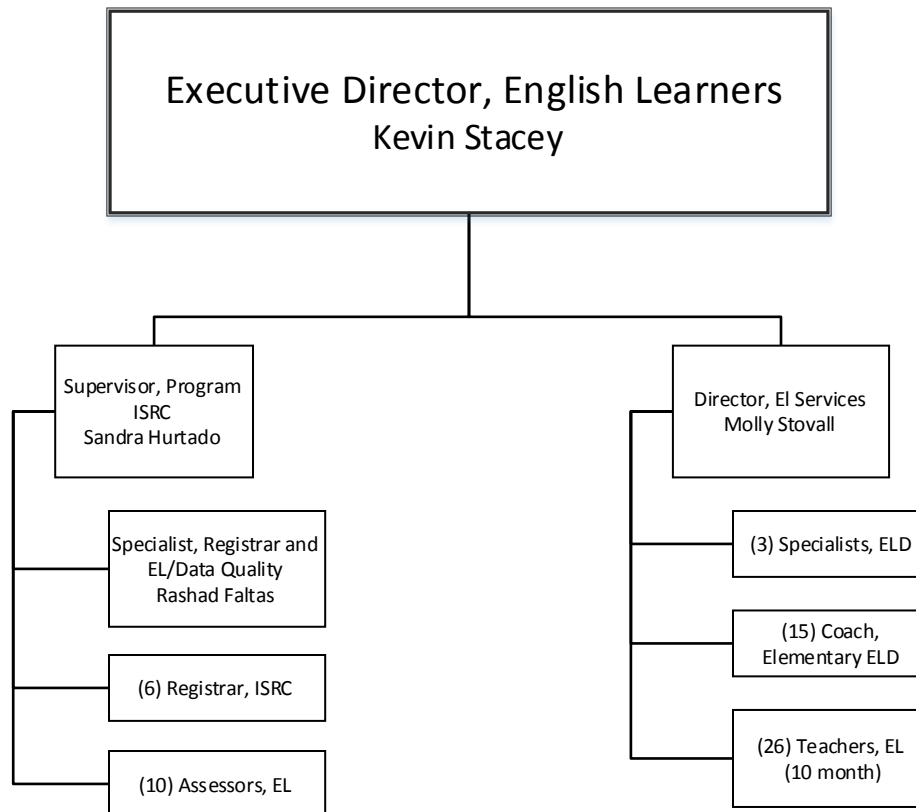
Executive Director, English Learners
Kevin Stacey

Supervisor, Program
ISRC
Sandra Hurtado

Specialist, Registrar and EL/Data Quality
Rashad Faltas

(6) Registrar, ISRC

(10) Assessors, EL

Director, El Services
Molly Stovall

(3) Specialists, ELD

(15) Coach, Elementary ELD

(26) Teachers, EL (10 month)